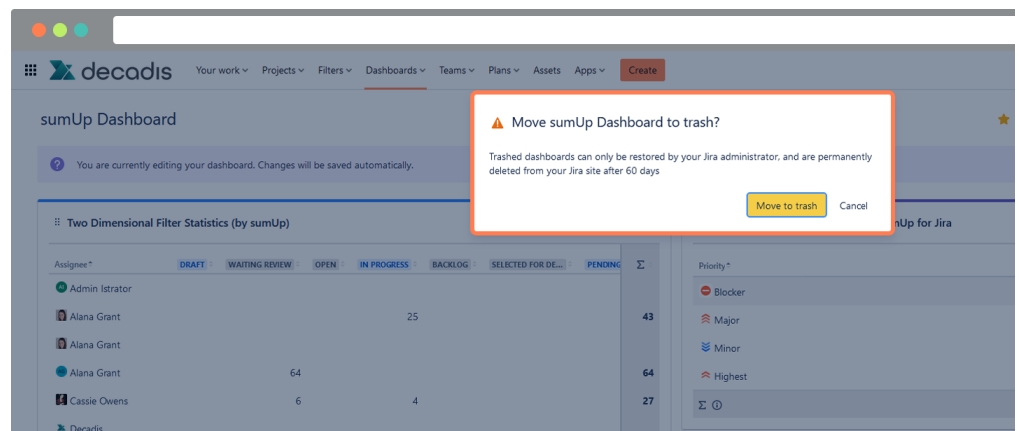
decadis

Your work Projects Filters Dashboards Teams Plans Assets Apps Create

sumUp Dashboard

You are currently editing your dashboard. Changes will be saved automatically.

Two Dimensional Filter Statistics (by sumUp)

| Assignee | DRAFT | WAITING REVIEW | OPEN | IN PROGRESS | BACKLOG | SELECTED FOR DE... | PENDING | Σ |
|---|---|---|---|---|---|---|---|---|
| Admin Istrator | | | | | | | | |
| Alana Grant | | | | 25 | | | | 43 |
| Alana Grant | | | | | | | | |
| Alana Grant | | 64 | | | | | | 64 |
| Cassie Owens | | 6 | | 4 | | | | 27 |
| Decadis | | | | | | | | |

nUp for Jira

Priority

Blocker

Major

Minor

Highest

Σ

Move sumUp Dashboard to trash?

Trashed dashboards can only be restored by your Jira administrator, and are permanently deleted from your Jira site after 60 days

Move to trash Cancel